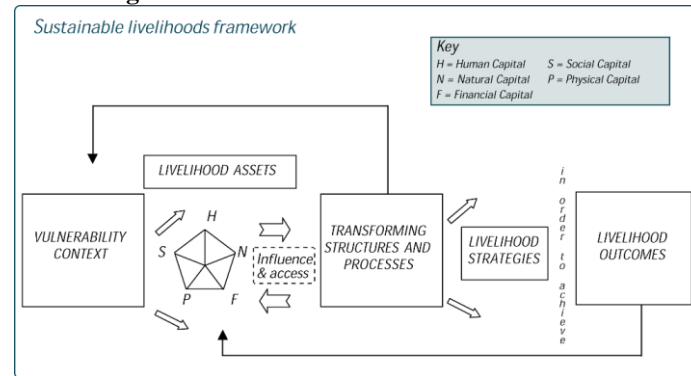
Sustainable livelihoods framework

Key
H = Human Capital
S = Social Capital
N = Natural Capital
P = Physical Capital
F = Financial Capital

LIVELIHOOD ASSETS

VULNERABILITY CONTEXT

H
S
N
P
F

Influence & access

TRANSFORMING STRUCTURES AND PROCESSES

LIVELIHOOD STRATEGIES

in order to achieve

LIVELIHOOD OUTCOMES